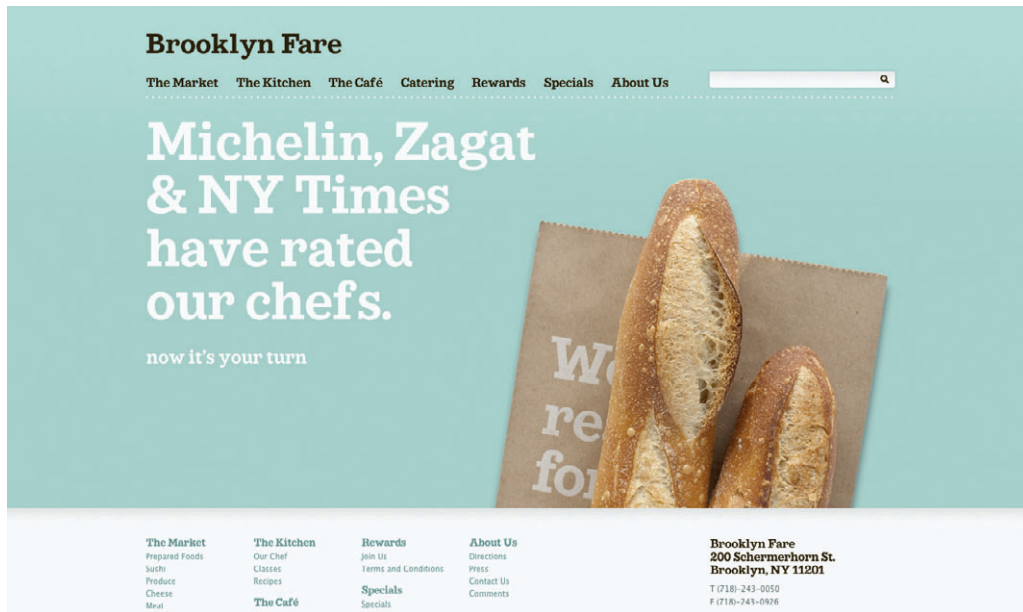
Brooklyn Fare

The Market The Kitchen The Café Catering Rewards Specials About Us

Michelin, Zagat & NY Times have rated our chefs.

now it's your turn

We re for

The Market
Prepared Foods
Sushi
Produce
Cheese
Meat

The Kitchen
Our Chef
Classes
Recipes

The Café

Rewards
Join Us
Terms and Conditions

Specials
Specials

About Us
Directions
Press
Contact Us
Comments

Brooklyn Fare
200 Schermerhorn St.
Brooklyn, NY 11201

T (718)-243-0050
F (718)-243-0926